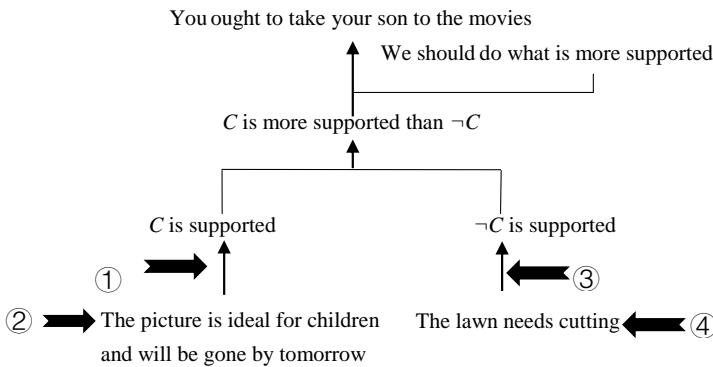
You ought to take your son to the movies

We should do what is more supported

$C$ is more supported than $\neg C$

$C$ is supported

$\neg C$ is supported

①

③

② The picture is ideal for children and will be gone by tomorrow

The lawn needs cutting ④